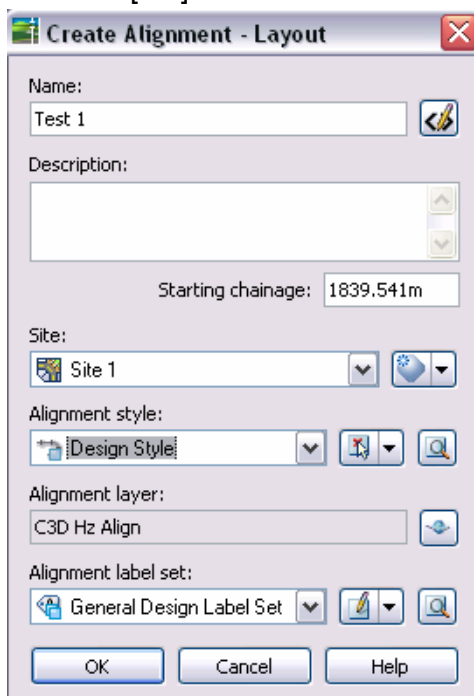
Create Alignment - Layout

Name:

Test 1

Description:

Starting chainage: 1839.541m

Site:

Site 1

Alignment style:

Design Style

Alignment layer:

C3D Hz Align

Alignment label set:

General Design Label Set

OK

Cancel

Help